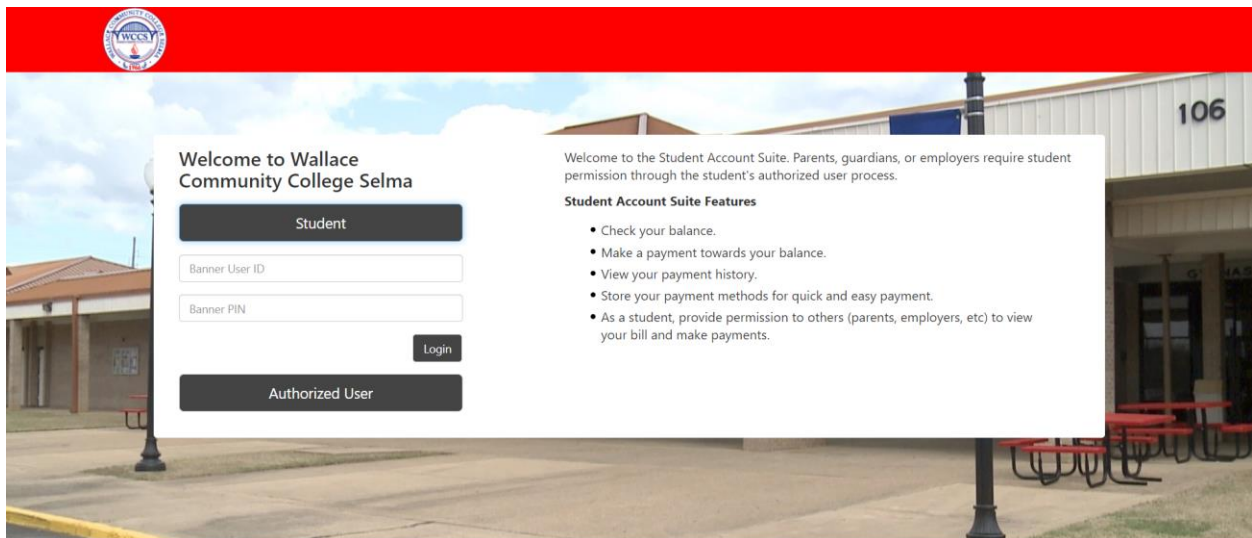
WCCS

106

Welcome to Wallace Community College Selma

Student

Banner User ID

Banner PIN

Login

Authorized User

Welcome to the Student Account Suite. Parents, guardians, or employers require student permission through the student's authorized user process.

**Student Account Suite Features**

- Check your balance.
- Make a payment towards your balance.
- View your payment history.
- Store your payment methods for quick and easy payment.
- As a student, provide permission to others (parents, employers, etc) to view your bill and make payments.